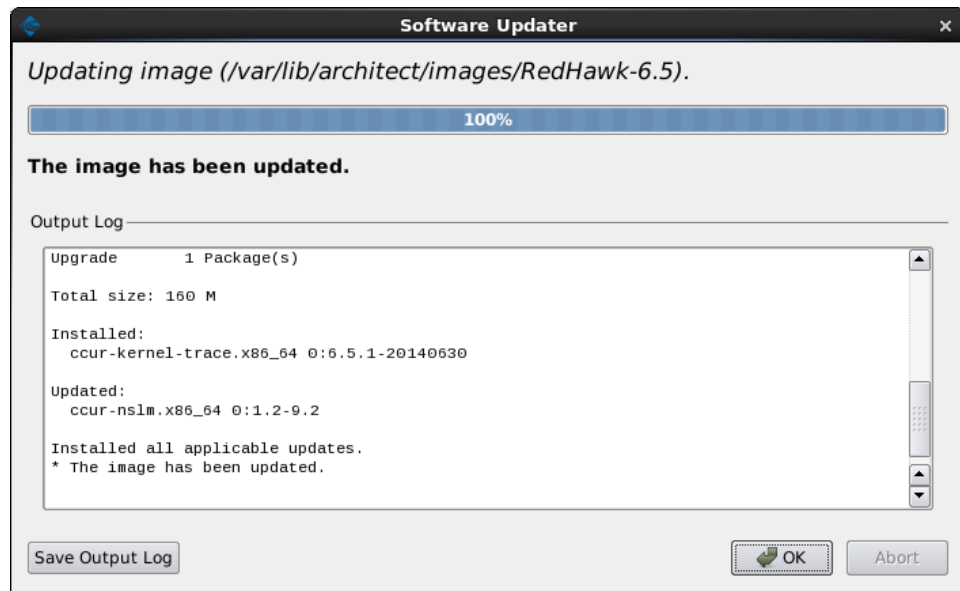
Software Updater

Updating image (/var/lib/architect/images/RedHawk-6.5).

100%

The image has been updated.

Output Log

Upgrade 1 Package(s)

Total size: 160 M

Installed:
ccur-kernel-trace.x86_64 0:6.5.1-20140630

Updated:
ccur-nslm.x86_64 0:1.2-9.2

Installed all applicable updates.
* The image has been updated.

Save Output Log

OK

Abort